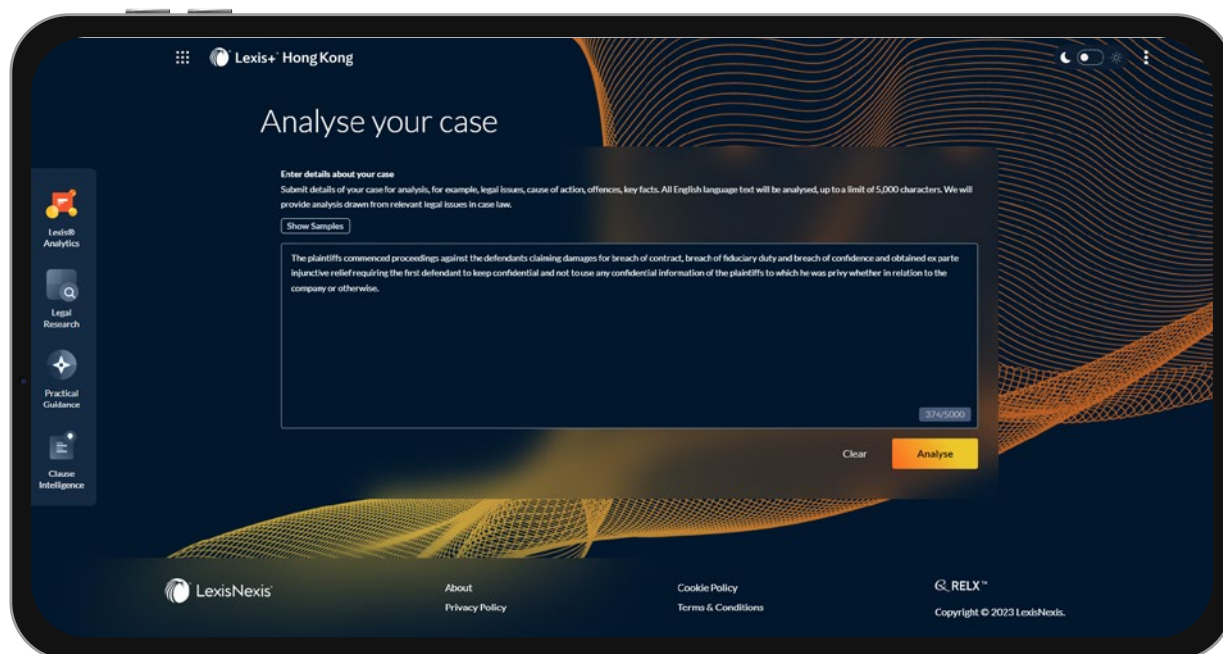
Lexis+ Hong Kong

Analyse your case

Lexis® Analytics

Legal Research

Practical Guidance

Clause Intelligence

Enter details about your case

Submit details of your case for analysis, for example, legal issues, cause of action, offences, key facts. All English language text will be analysed, up to a limit of 5,000 characters. We will provide analysis drawn from relevant legal issues in case law.

Show Samples

The plaintiffs commenced proceedings against the defendants claiming damages for breach of contract, breach of fiduciary duty and breach of confidence and obtained ex parte injunctive relief requiring the first defendant to keep confidential and not to use any confidential information of the plaintiffs to which he was privy whether in relation to the company or otherwise.

374/5000

Clear

Analyse

LexisNexis

About

Privacy Policy

Cookie Policy

Terms & Conditions

RELX™

Copyright © 2023 LexisNexis.